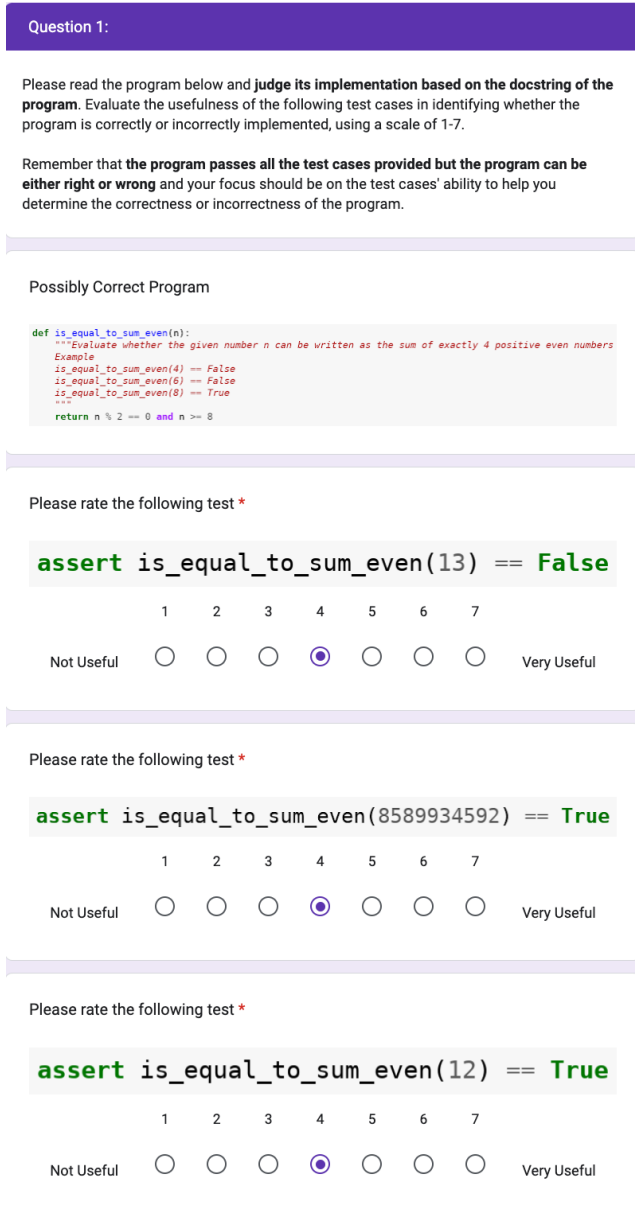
Question 1:

Please read the program below and **judge its implementation based on the docstring of the program**. Evaluate the usefulness of the following test cases in identifying whether the program is correctly or incorrectly implemented, using a scale of 1-7.

Remember that **the program passes all the test cases provided but the program can be either right or wrong** and your focus should be on the test cases' ability to help you determine the correctness or incorrectness of the program.

Possibly Correct Program

def is_equal_to_sum_even(n):
    """Evaluate whether the given number n can be written as the sum of exactly 4 positive even numbers
    Example
    is_equal_to_sum_even(4) == False
    is_equal_to_sum_even(6) == False
    is_equal_to_sum_even(8) == True
    """
    return n % 2 == 0 and n >= 8

Please rate the following test *

assert is_equal_to_sum_even(13) == False

1 2 3 4 5 6 7

Not Useful Very Useful

Please rate the following test *

assert is_equal_to_sum_even(8589934592) == True

1 2 3 4 5 6 7

Not Useful Very Useful

Please rate the following test *

assert is_equal_to_sum_even(12) == True

1 2 3 4 5 6 7

Not Useful Very Useful